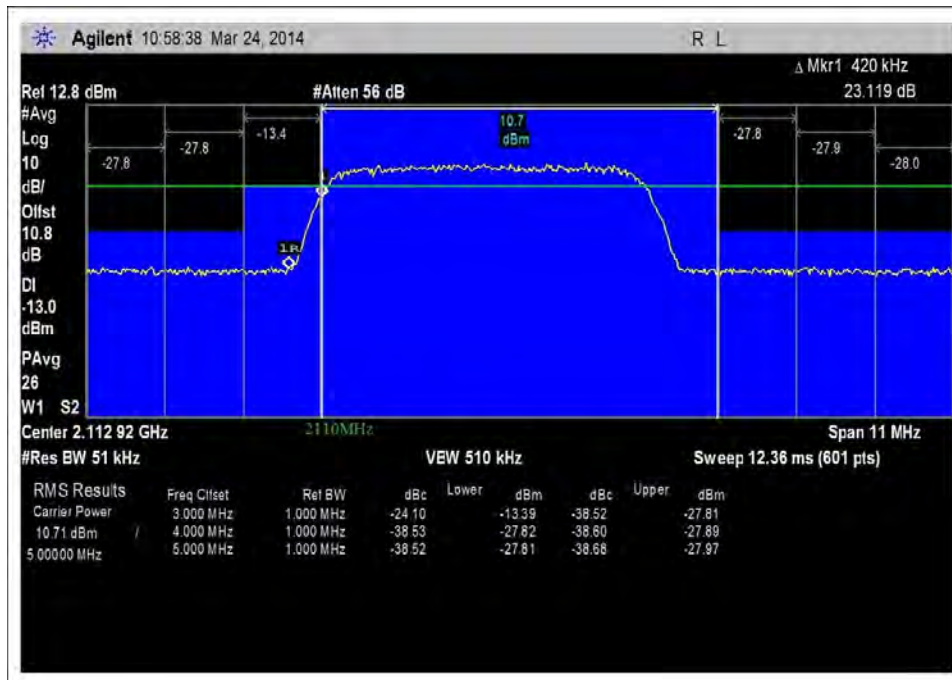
Agilent 10:58:38 Mar 24, 2014

R L

Δ Mkr1 420 kHz
23.119 dB

Ref 12.8 dBm
#Atten 56 dB

#Avg
Log
10
dB/
Offst
10.8
dB
Dl
-13.0
dBm
PAvg
26
W1 S2

-27.8
-27.8
-13.4
10.7
dBm
-27.8
-27.9
-28.0

1R

2110MHz

Center 2.112 92 GHz
Span 11 MHz
#Res BW 51 kHz
VBW 510 kHz
Sweep 12.36 ms (601 pts)

RMS Results
Carrier Power
10.71 dBm /
5.00000 MHz

| Freq Offset | Ref BW | dBc | Lower dBm | dBc | Upper dBm |
|---|---|---|---|---|---|
| 3.000 MHz | 1.000 MHz | -24.10 | -13.39 | -38.52 | -27.81 |
| 4.000 MHz | 1.000 MHz | -38.53 | -27.82 | -38.60 | -27.89 |
| 5.000 MHz | 1.000 MHz | -38.52 | -27.81 | -38.68 | -27.97 |